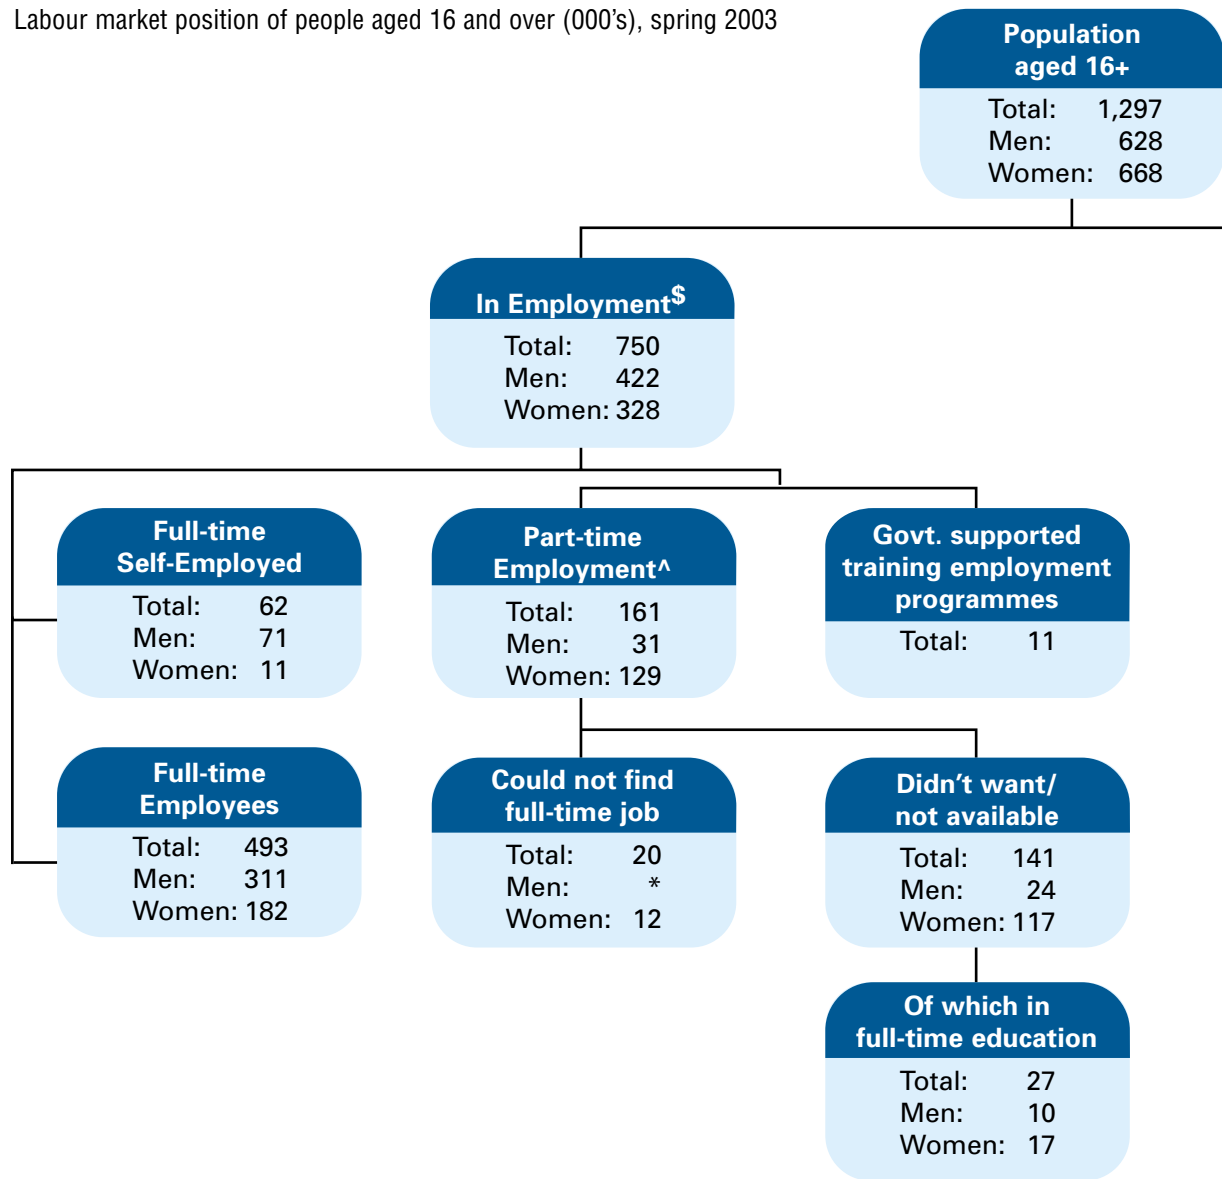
Labour market position of people aged 16 and over (000's), spring 2003

Population aged 16+
Total: 1,297
Men: 628
Women: 668

In Employment$^{\$}$
Total: 750
Men: 422
Women: 328

Full-time Self-Employed
Total: 62
Men: 71
Women: 11

Part-time Employment^
Total: 161
Men: 31
Women: 129

Govt. supported training employment programmes
Total: 11

Full-time Employees
Total: 493
Men: 311
Women: 182

Could not find full-time job
Total: 20
Men: *
Women: 12

Didn't want/ not available
Total: 141
Men: 24
Women: 117

Of which in full-time education
Total: 27
Men: 10
Women: 17